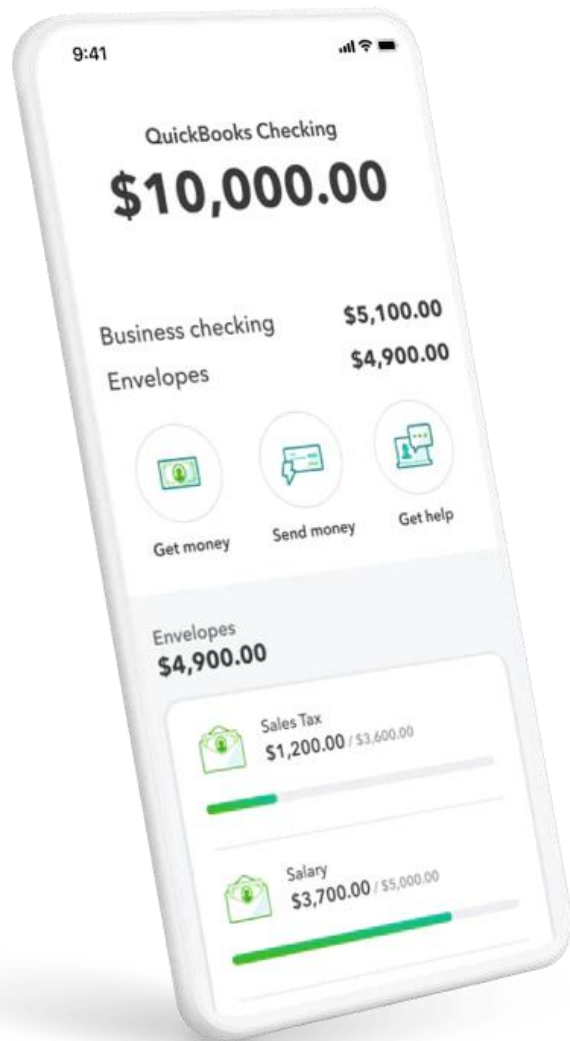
9:41

QuickBooks Checking

$10,000.00

Business checking $5,100.00

Envelopes $4,900.00

Get money

Send money

Get help

Envelopes

$4,900.00

Sales Tax

$1,200.00 / $3,600.00

Salary

$3,700.00 / $5,000.00